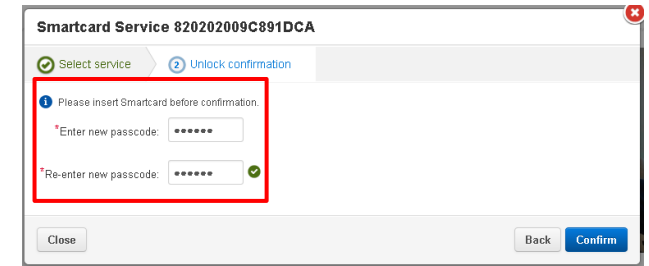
Smartcard Service 820202009C891DCA

Select service

2 Unlock confirmation

Please insert Smartcard before confirmation.

*Enter new passcode: ••••••

*Re-enter new passcode: ••••••

Close

Back

Confirm